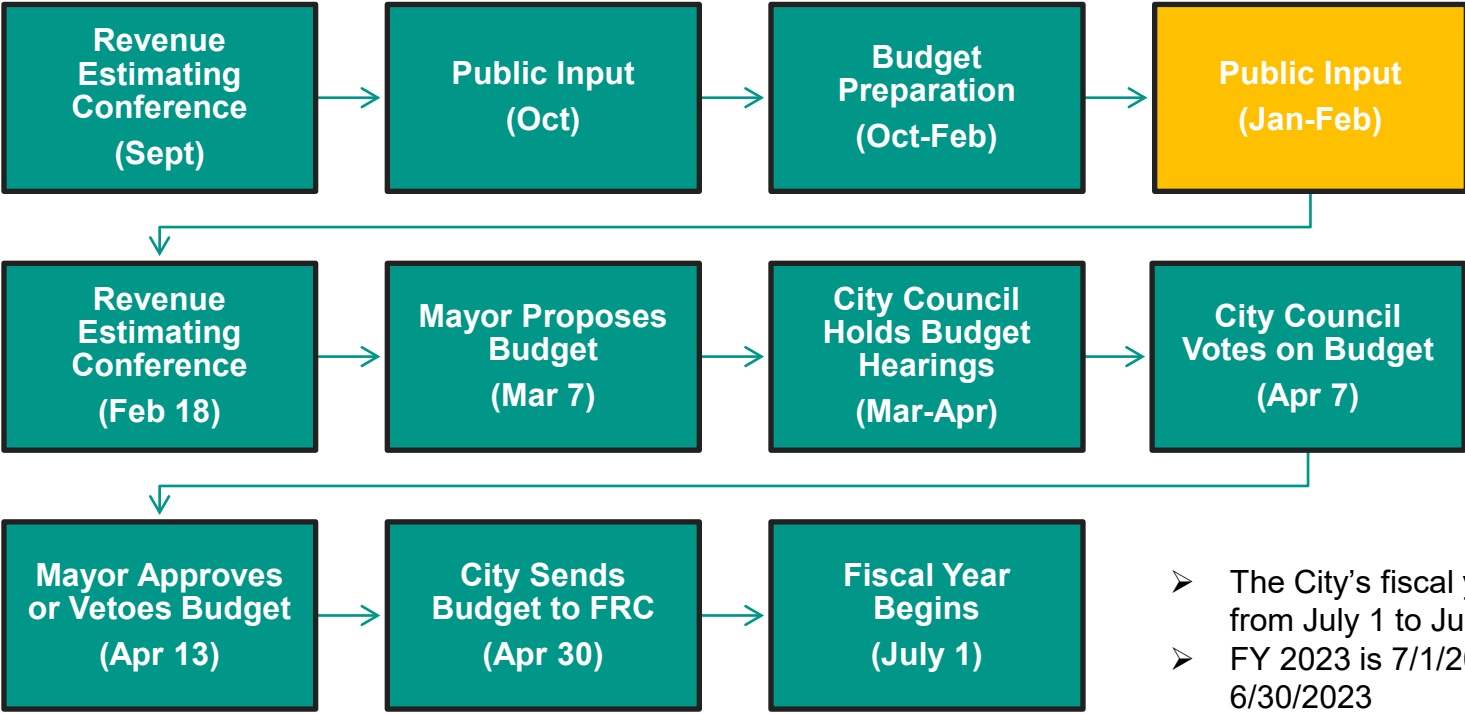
Revenue Estimating Conference
(Sept)

Public Input
(Oct)

Budget Preparation
(Oct-Feb)

Public Input
(Jan-Feb)

Revenue Estimating Conference
(Feb 18)

Mayor Proposes Budget
(Mar 7)

City Council Holds Budget Hearings
(Mar-Apr)

City Council Votes on Budget
(Apr 7)

Mayor Approves or Vetoes Budget
(Apr 13)

City Sends Budget to FRC
(Apr 30)

Fiscal Year Begins
(July 1)

➢ The City's fiscal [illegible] from July 1 to Ju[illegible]
➢ FY 2023 is 7/1/2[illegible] 6/30/2023